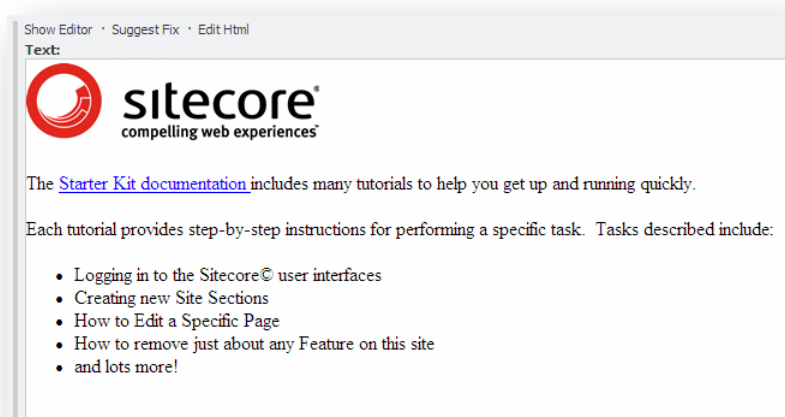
Show Editor · Suggest Fix · Edit Html
Text:

sitecore®
compelling web experiences®

The Starter Kit documentation includes many tutorials to help you get up and running quickly.

Each tutorial provides step-by-step instructions for performing a specific task. Tasks described include:

- Logging in to the Sitecore© user interfaces
- Creating new Site Sections
- How to Edit a Specific Page
- How to remove just about any Feature on this site
- and lots more!